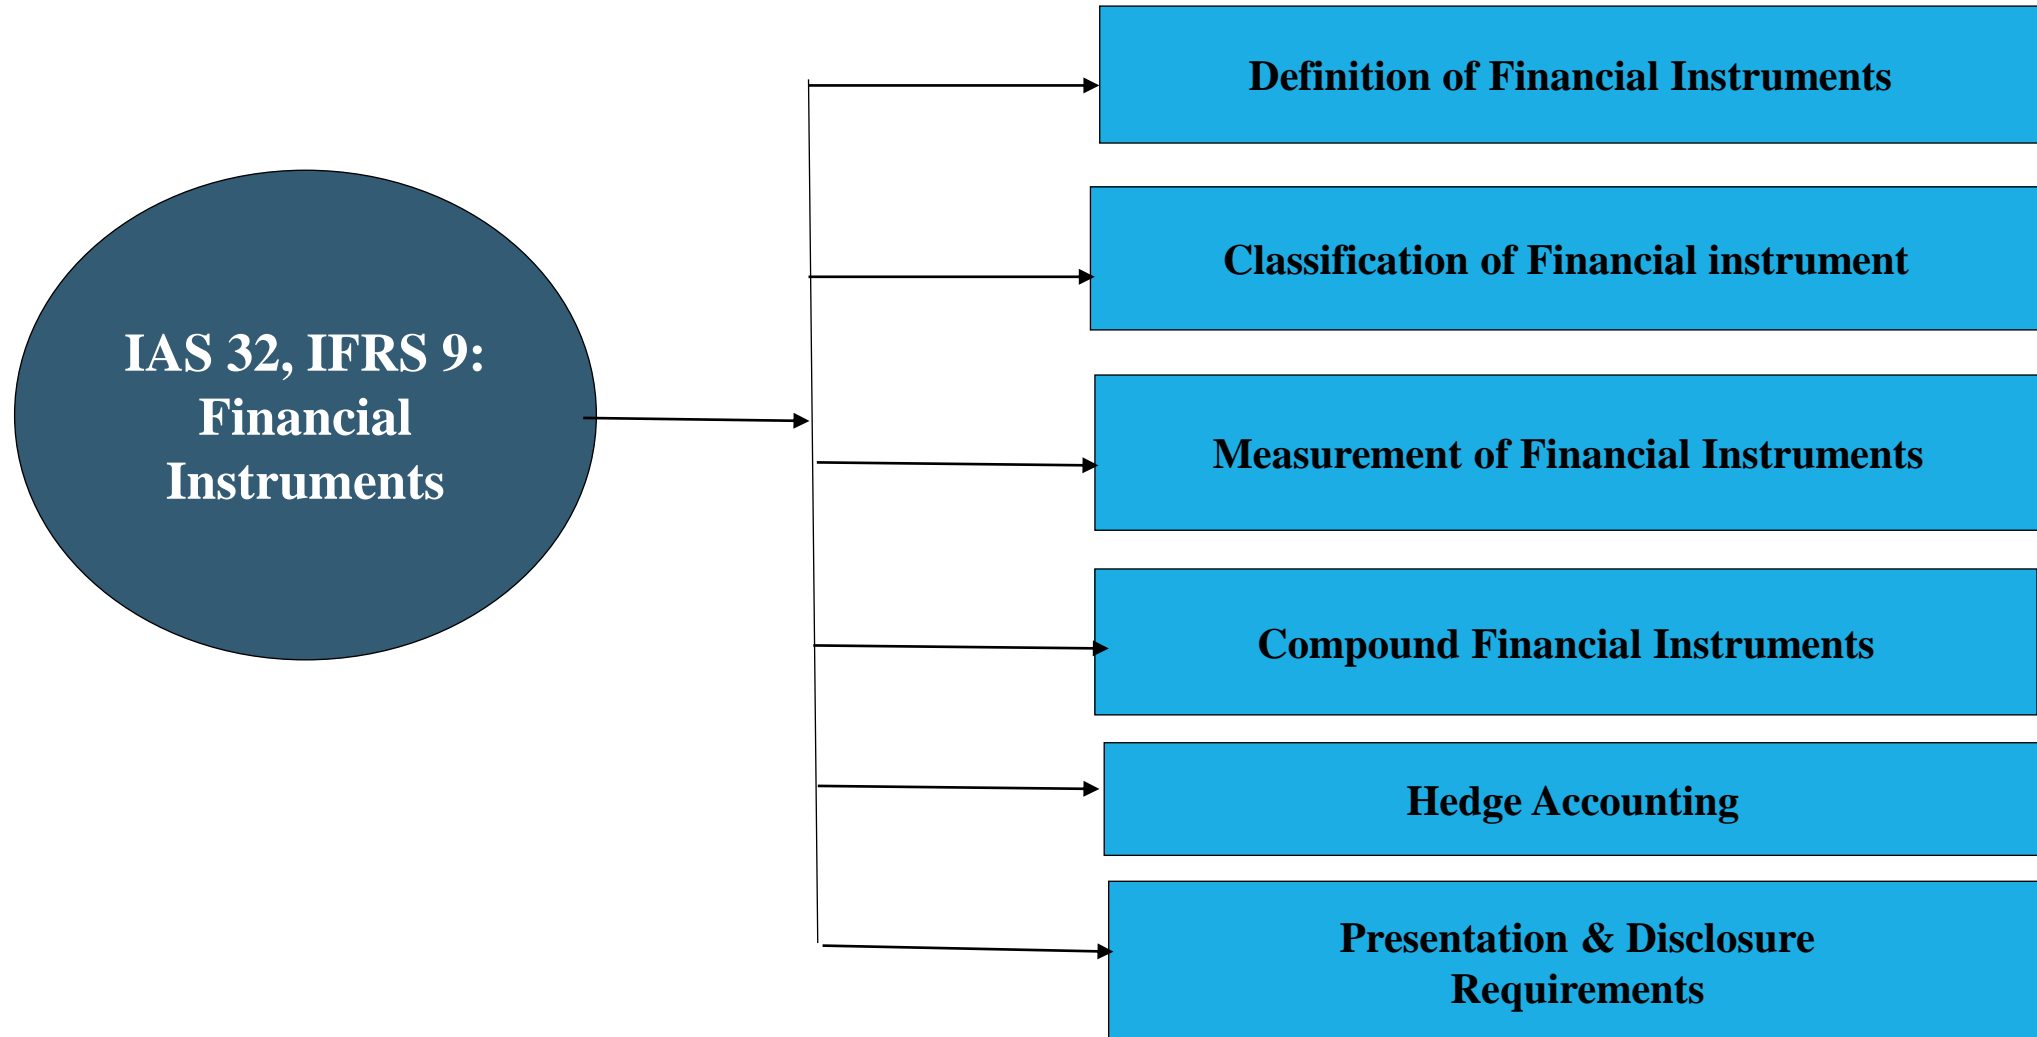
IAS 32, IFRS 9: Financial Instruments

Definition of Financial Instruments

Classification of Financial instrument

Measurement of Financial Instruments

Compound Financial Instruments

Hedge Accounting

Presentation & Disclosure Requirements